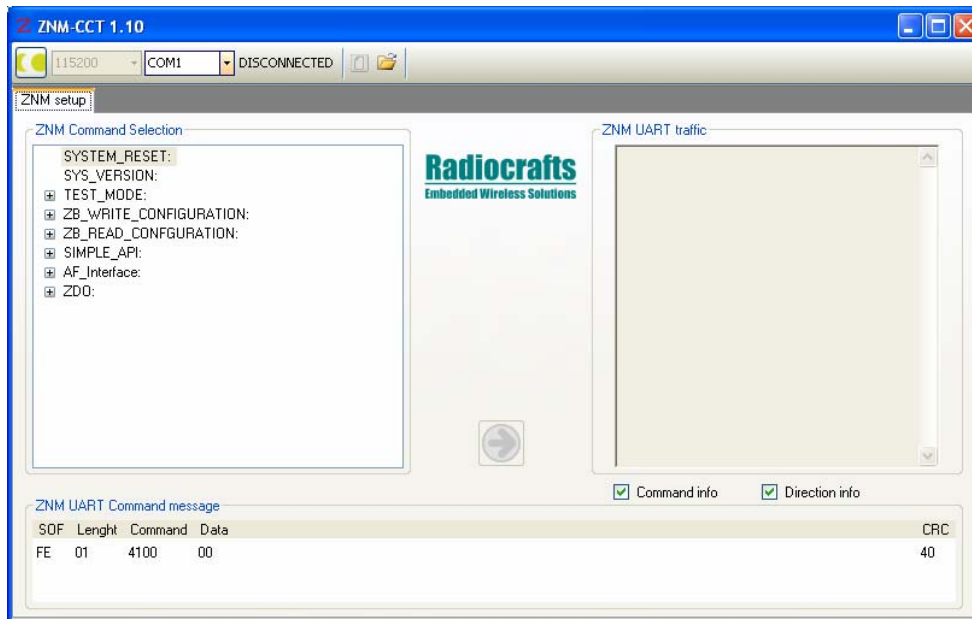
ZNM-CCT 1.10

115200 COM1 DISCONNECTED

ZNM setup

ZNM Command Selection

SYSTEM_RESET:
SYS_VERSION:
TEST_MODE:
ZB_WRITE_CONFIGURATION:
ZB_READ_CONFGURATION:
SIMPLE_API:
AF_Interface:
ZDO:

Radiocrafts
Embedded Wireless Solutions

ZNM UART traffic

Command info Direction info

ZNM UART Command message

| SOF | Lenght | Command | Data | CRC |
|---|---|---|---|---|
| FE | 01 | 4100 | 00 | 40 |